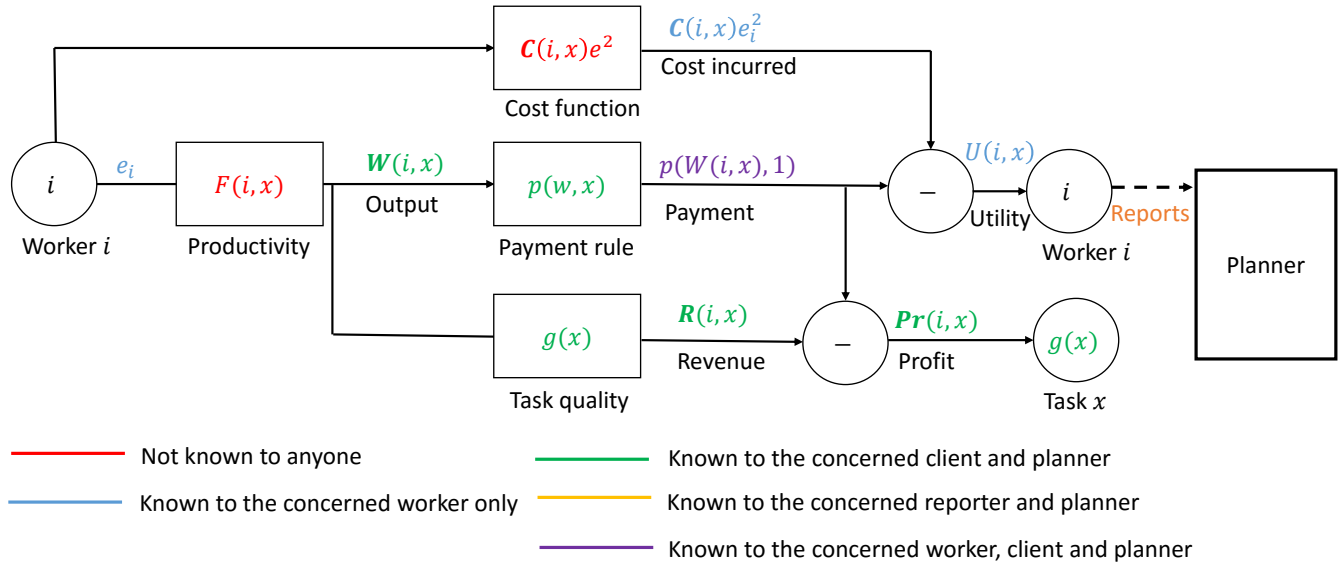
$\boldsymbol{C}(i,x)e^2$

Cost function

$\boldsymbol{C}(i,x)e_i^2$

Cost incurred

$i$

Worker $i$

$e_i$

$F(i,x)$

Productivity

$\boldsymbol{W}(i,x)$

Output

$p(w,x)$

Payment rule

$p(W(i,x),1)$

Payment

$-$

$U(i,x)$

Utility

$i$

Worker $i$

Reports

Planner

$g(x)$

Task quality

$\boldsymbol{R}(i,x)$

Revenue

$-$

$\boldsymbol{Pr}(i,x)$

Profit

$g(x)$

Task $x$

Not known to anyone

Known to the concerned worker only

Known to the concerned client and planner

Known to the concerned reporter and planner

Known to the concerned worker, client and planner